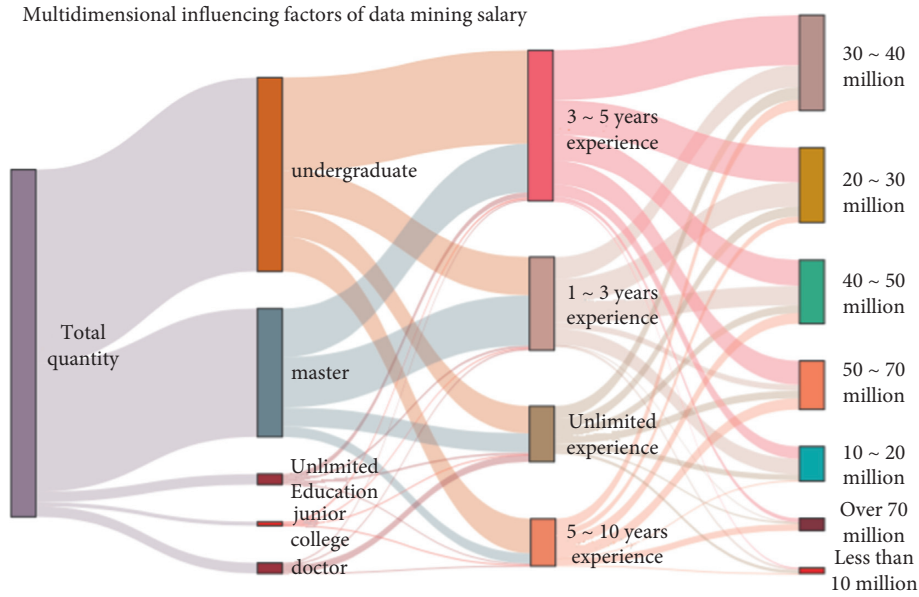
Multidimensional influencing factors of data mining salary

Total quantity

undergraduate

master

Unlimited Education

junior college

doctor

3 ~ 5 years experience

1 ~ 3 years experience

Unlimited experience

5 ~ 10 years experience

30 ~ 40 million

20 ~ 30 million

40 ~ 50 million

50 ~ 70 million

10 ~ 20 million

Over 70 million

Less than 10 million